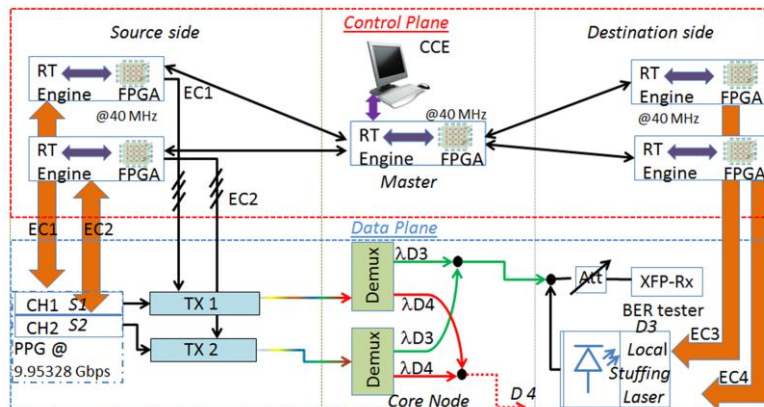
Source side

Control Plane

Destination side

CCE

RT Engine FPGA

@40 MHz

EC1

RT Engine FPGA

EC2

@40 MHz

RT Engine FPGA

Master

RT Engine FPGA

@40 MHz

RT Engine FPGA

Data Plane

EC1

EC2

CH1 S1

CH2 S2

PPG @ 9.95328 Gbps

TX 1

TX 2

Demux

λD3

λD4

Demux

λD3

λD4

Core Node

Att

XFP-Rx

BER tester

D3

Local Stuffing Laser

EC3

EC4

D 4